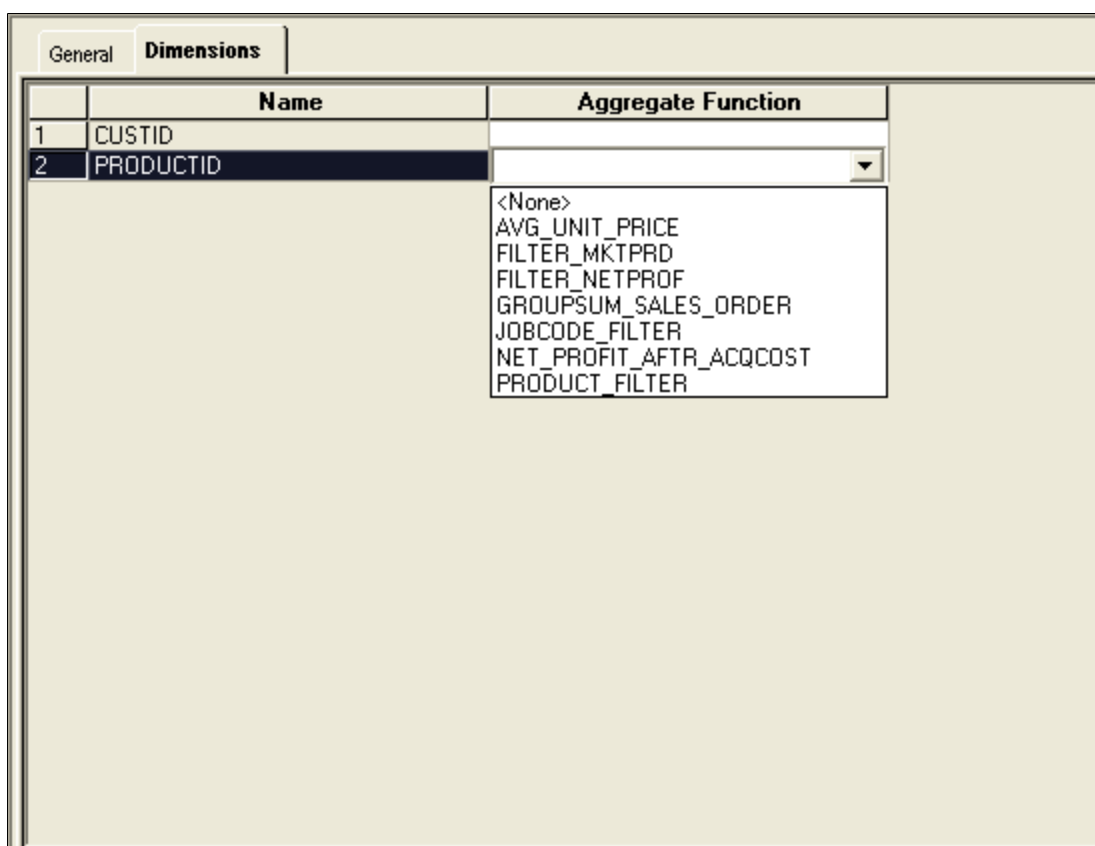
General Dimensions

| | Name | Aggregate Function |
|---|---|---|
| 1 | CUSTID | |
| 2 | PRODUCTID | |

<None>
AVG_UNIT_PRICE
FILTER_MKTPRD
FILTER_NETPROF
GROUPSUM_SALES_ORDER
JOBCODE_FILTER
NET_PROFIT_AFTR_ACQCOST
PRODUCT_FILTER